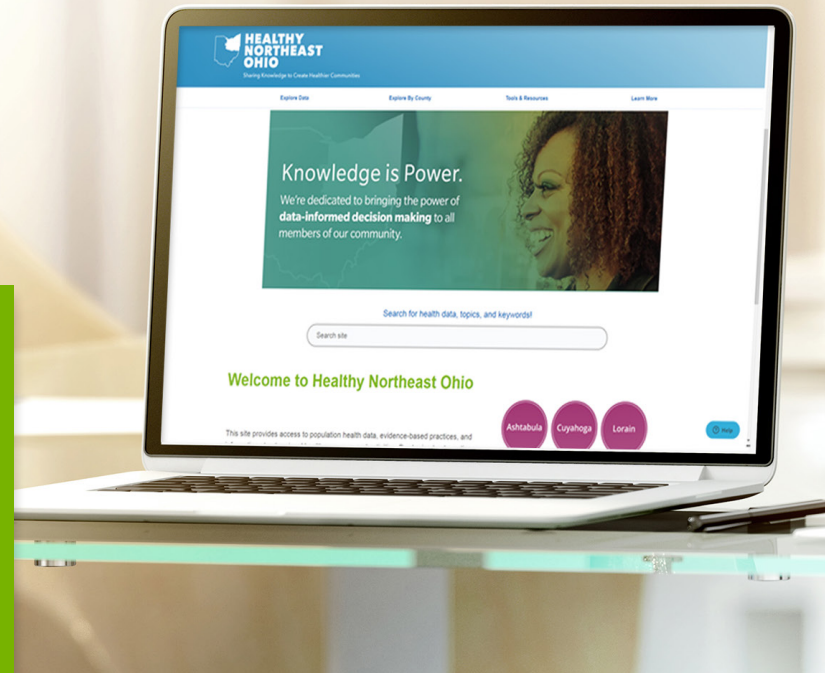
HEALTHY NORTHEAST OHIO
Sharing Knowledge to Create Healthier Communities

Explore Data
Explore By County
Tools & Resources
Learn More

Knowledge is Power.
We're dedicated to bringing the power of data-informed decision making to all members of our community.

Search for health data, topics, and keywords!

Search site

Welcome to Healthy Northeast Ohio

This site provides access to population health data, evidence-based practices, and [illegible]

Ashtabula
Cuyahoga
Lorain

Help